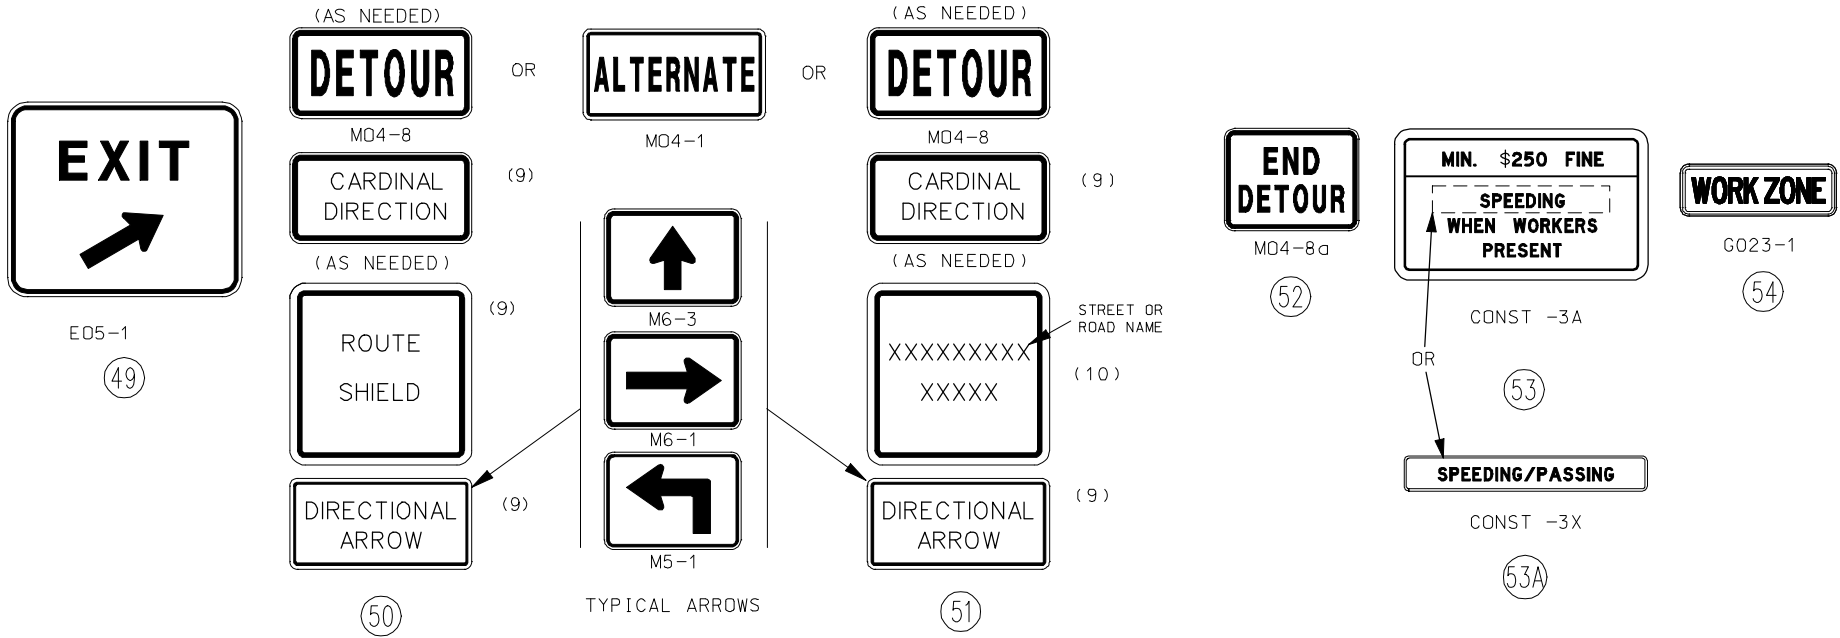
EXIT

E05-1

49

(AS NEEDED)

DETOUR

M04-8

CARDINAL DIRECTION

(9)

(AS NEEDED)

ROUTE SHIELD

(9)

DIRECTIONAL ARROW

(9)

50

OR

ALTERNATE

M04-1

OR

M6-3

M6-1

M5-1

TYPICAL ARROWS

(AS NEEDED)

DETOUR

M04-8

CARDINAL DIRECTION

(9)

(AS NEEDED)

XXXXXXXXX XXXXX

STREET OR ROAD NAME

(10)

DIRECTIONAL ARROW

(9)

51

END DETOUR

M04-8a

52

MIN. $250 FINE

SPEEDING WHEN WORKERS PRESENT

CONST -3A

OR

53

SPEEDING/PASSING

CONST -3X

53A

WORK ZONE

G023-1

54